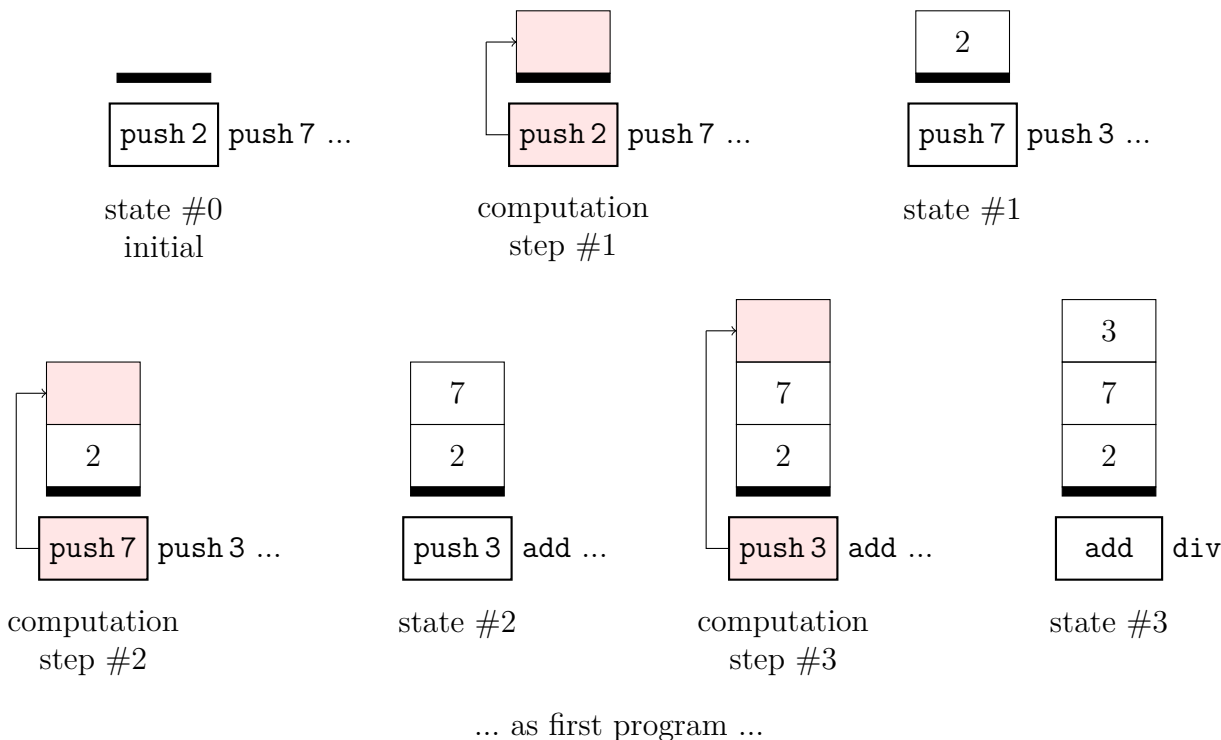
push 2 push 7 ...

state #0
initial

push 2 push 7 ...

computation
step #1

2

push 7 push 3 ...

state #1

2

push 7 push 3 ...

computation
step #2

7
2

push 3 add ...

state #2

7
2

push 3 add ...

computation
step #3

3
7
2

add div

state #3

... as first program ...